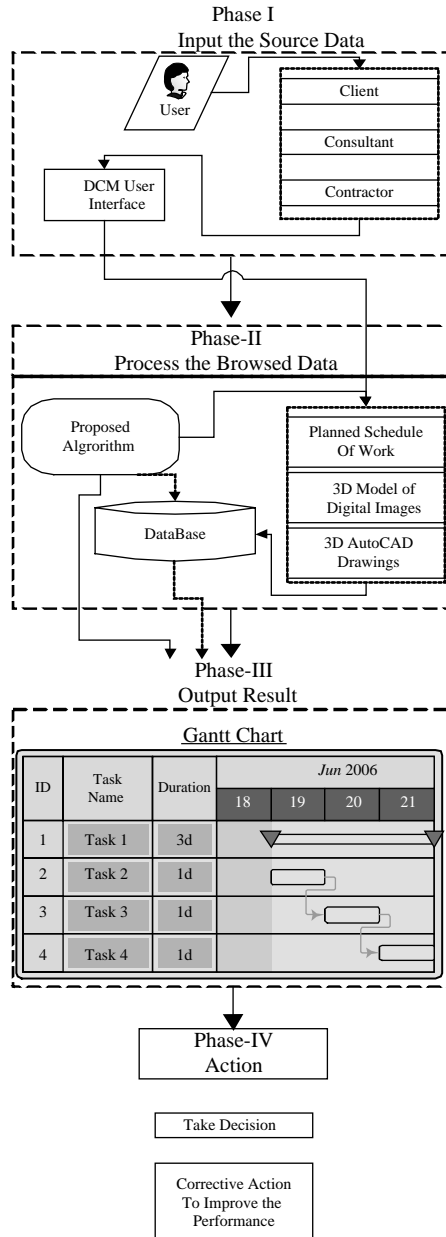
Phase I
Input the Source Data

User

Client

Consultant

Contractor

DCM User Interface

Phase-II
Process the Browsed Data

Proposed Algrorithm

Planned Schedule Of Work

3D Model of Digital Images

3D AutoCAD Drawings

DataBase

Phase-III
Output Result

Gantt Chart

| ID | Task Name | Duration | *Jun* 2006 18 | 19 | 20 | 21 |
|---|---|---|---|---|---|---|
| 1 | Task 1 | 3d | | | | |
| 2 | Task 2 | 1d | | | | |
| 3 | Task 3 | 1d | | | | |
| 4 | Task 4 | 1d | | | | |

Phase-IV
Action

Take Decision

Corrective Action To Improve the Performance